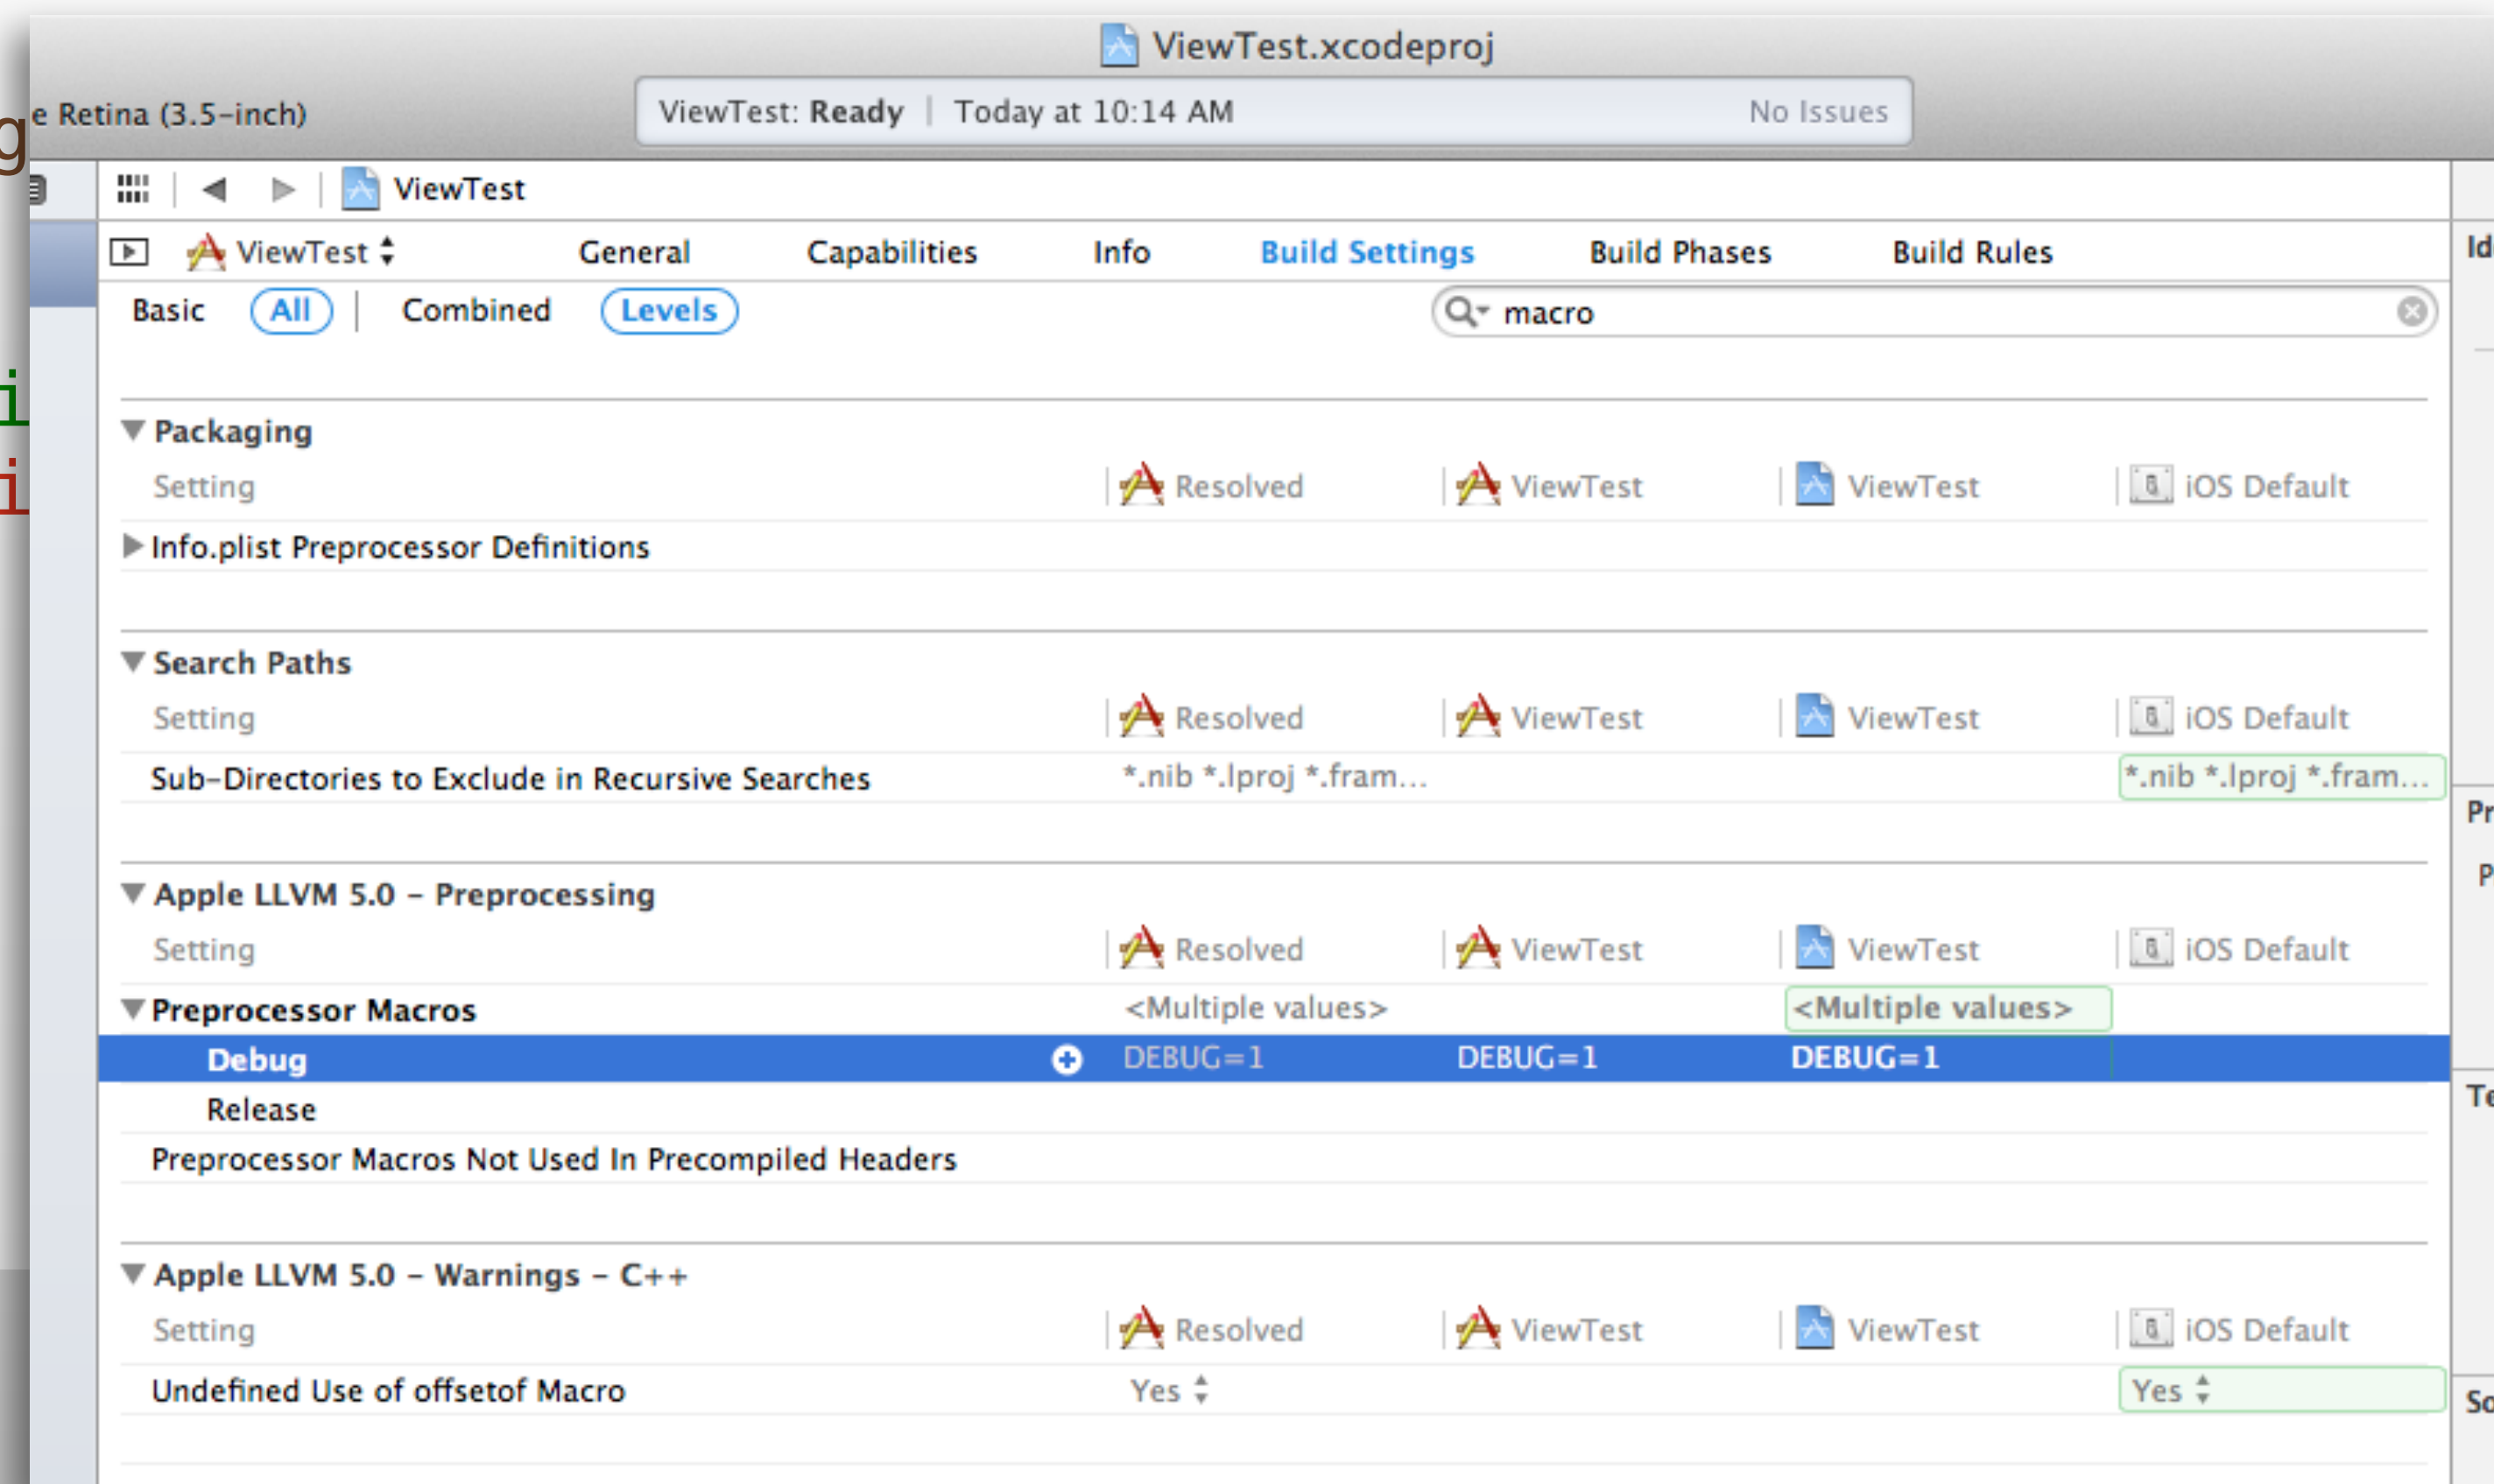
ViewTest.xcodeproj

e Retina (3.5-inch)

ViewTest: Ready | Today at 10:14 AM No Issues

ViewTest

ViewTest General Capabilities Info Build Settings Build Phases Build Rules

Basic All Combined Levels macro

Packaging

| Setting | Resolved | ViewTest | ViewTest | iOS Default |
|---|---|---|---|---|
| Info.plist Preprocessor Definitions | | | | |

Search Paths

| Setting | Resolved | ViewTest | ViewTest | iOS Default |
|---|---|---|---|---|
| Sub-Directories to Exclude in Recursive Searches | *.nib *.lproj *.fram... | | | *.nib *.lproj *.fram... |

Apple LLVM 5.0 - Preprocessing

| Setting | Resolved | ViewTest | ViewTest | iOS Default |
|---|---|---|---|---|
| Preprocessor Macros | <Multiple values> | | <Multiple values> | |
| Debug | DEBUG=1 | DEBUG=1 | DEBUG=1 | |
| Release | | | | |
| Preprocessor Macros Not Used In Precompiled Headers | | | | |

Apple LLVM 5.0 - Warnings - C++

| Setting | Resolved | ViewTest | ViewTest | iOS Default |
|---|---|---|---|---|
| Undefined Use of offsetof Macro | Yes | | | Yes |

Id
Pr
P
Te
So